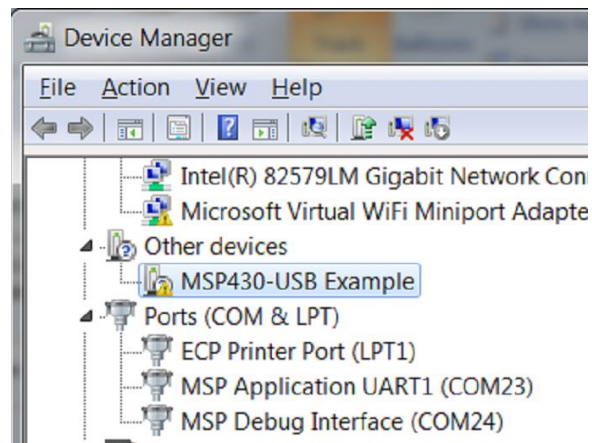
Device Manager

File Action View Help

Intel(R) 82579LM Gigabit Network Con
Microsoft Virtual WiFi Miniport Adapte
Other devices
MSP430-USB Example
Ports (COM & LPT)
ECP Printer Port (LPT1)
MSP Application UART1 (COM23)
MSP Debug Interface (COM24)